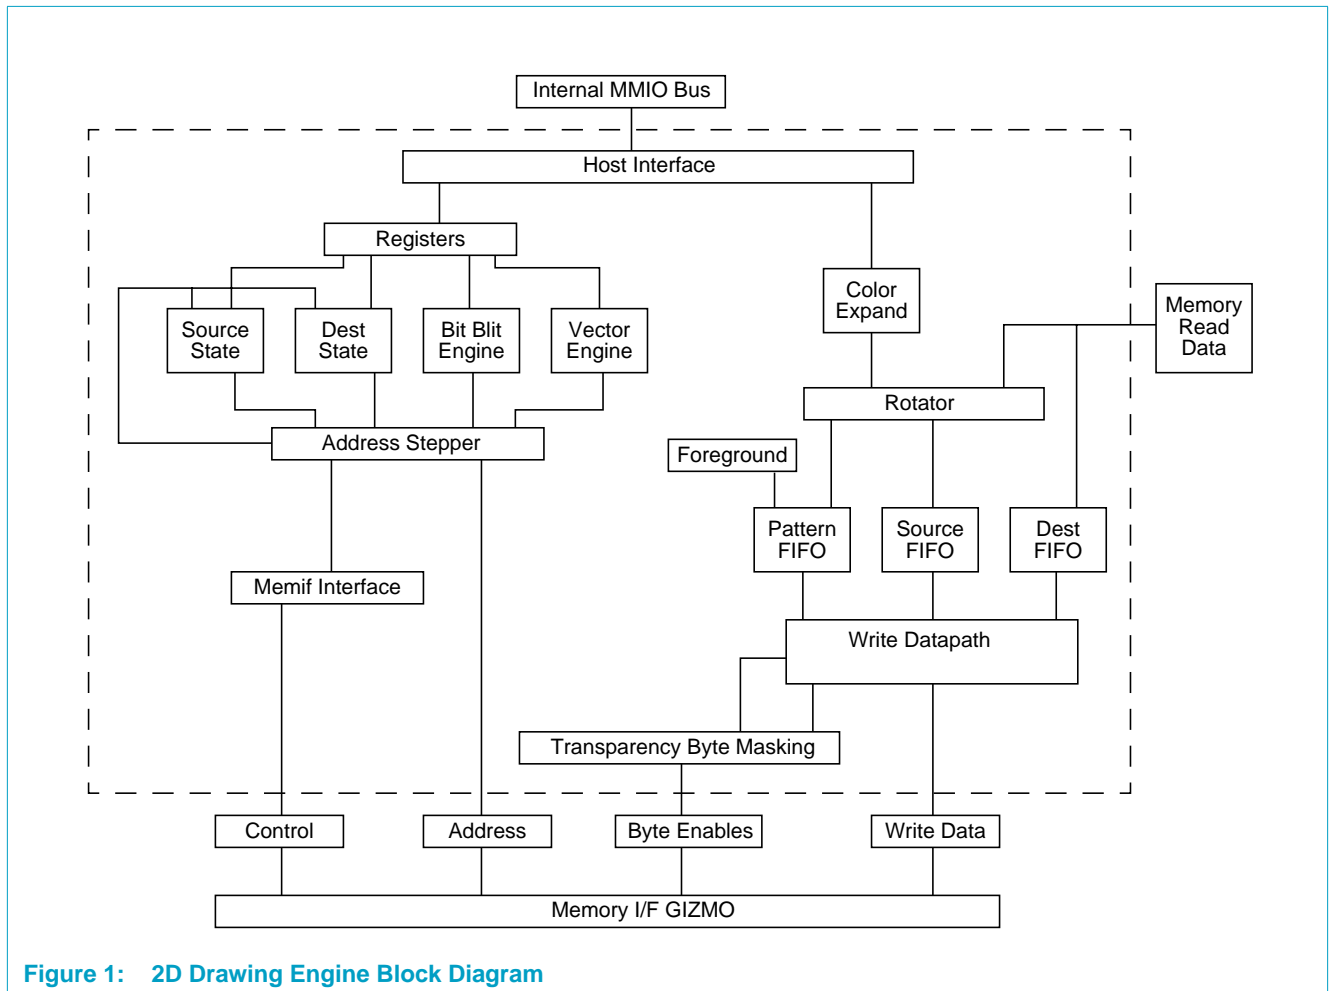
Internal MMIO Bus

Host Interface

Registers

Color Expand

Memory Read Data

Source State

Dest State

Bit Blit Engine

Vector Engine

Rotator

Address Stepper

Foreground

Pattern FIFO

Source FIFO

Dest FIFO

Memif Interface

Write Datapath

Transparency Byte Masking

Control

Address

Byte Enables

Write Data

Memory I/F GIZMO

Figure 1: 2D Drawing Engine Block Diagram